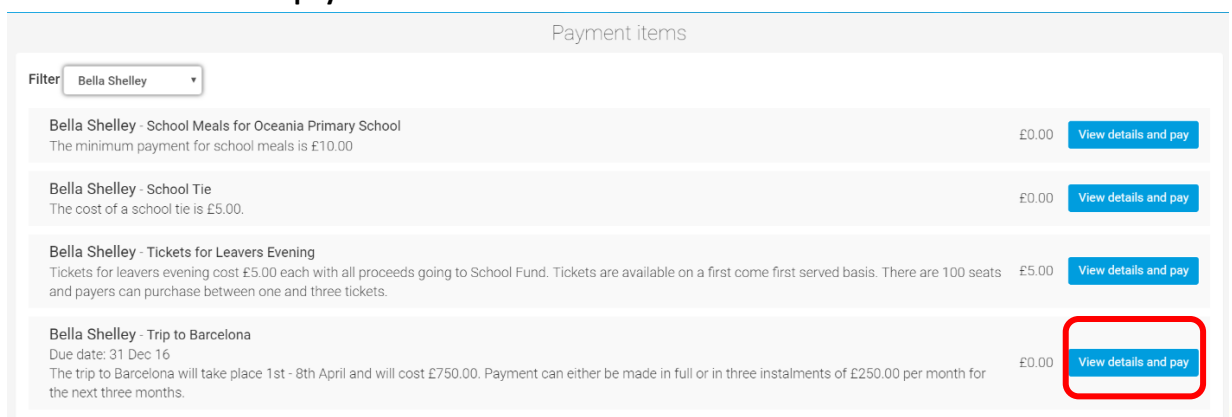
Payment items

Filter Bella Shelley

Bella Shelley - School Meals for Oceania Primary School
The minimum payment for school meals is £10.00
£0.00 View details and pay

Bella Shelley - School Tie
The cost of a school tie is £5.00.
£0.00 View details and pay

Bella Shelley - Tickets for Leavers Evening
Tickets for leavers evening cost £5.00 each with all proceeds going to School Fund. Tickets are available on a first come first served basis. There are 100 seats and payers can purchase between one and three tickets.
£5.00 View details and pay

Bella Shelley - Trip to Barcelona
Due date: 31 Dec 16
The trip to Barcelona will take place 1st - 8th April and will cost £750.00. Payment can either be made in full or in three instalments of £250.00 per month for the next three months.
£0.00 View details and pay